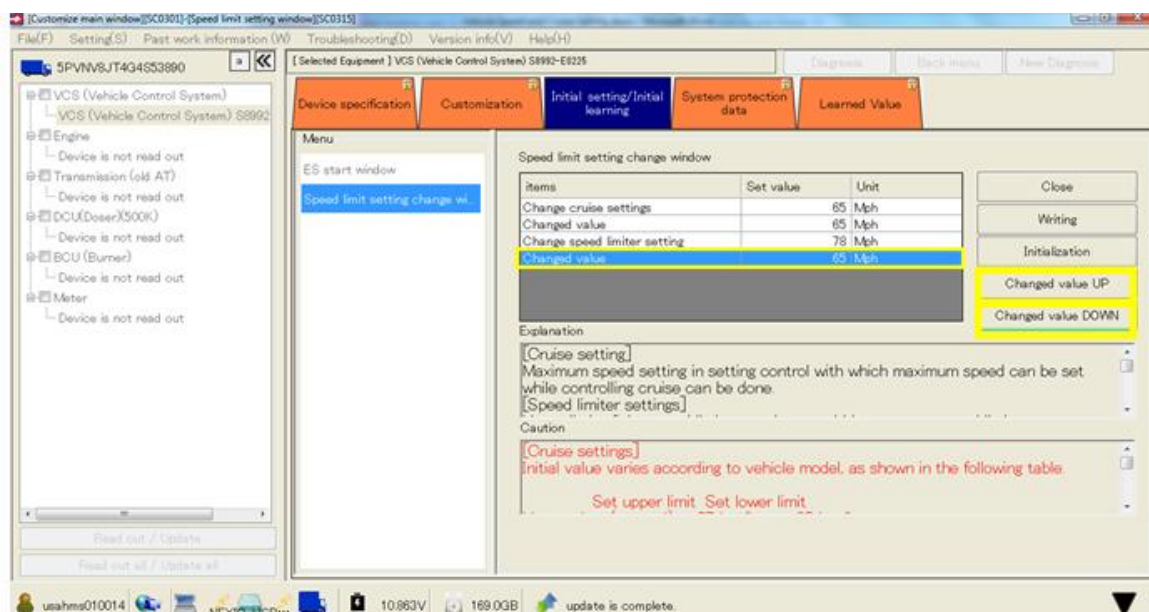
[Customize main window][SC0301]-[Speed limit setting window][SC0315]

File(F) Setting(S) Past work information (W) Troubleshooting(D) Version info(V) Help(H)

5PVNV8JT4G4S53890

VCS (Vehicle Control System)
VCS (Vehicle Control System) S8992
Engine
Device is not read out
Transmission (old AT)
Device is not read out
DCU(Doser)(500K)
Device is not read out
BCU (Burner)
Device is not read out
Meter
Device is not read out

Read out / Update
Read out all / Update all

[ Selected Equipment ] VCS (Vehicle Control System) S8992-E0225

Diagnosis Back menu New Diagnosis

Device specification | Customization | Initial setting/Initial learning | System protection data | Learned Value

Menu
ES start window
Speed limit setting change wi...

Speed limit setting change window

| items | Set value | Unit |
|---|---|---|
| Change cruise settings | 65 | Mph |
| Changed value | 65 | Mph |
| Change speed limiter setting | 78 | Mph |
| Changed value | 65 | Mph |

Close
Writing
Initialization
Changed value UP
Changed value DOWN

Explanation
[Cruise setting]
Maximum speed setting in setting control with which maximum speed can be set while controlling cruise can be done.
[Speed limiter settings]

Caution
[Cruise settings]
Initial value varies according to vehicle model, as shown in the following table.

Set upper limit Set lower limit

usahms010014 10.863V 169.0GB update is complete.